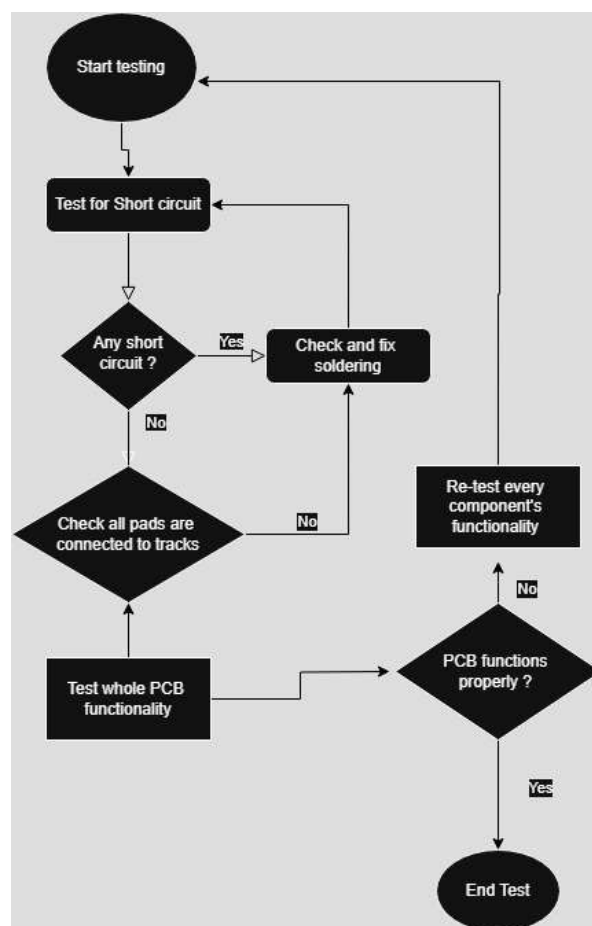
Start testing

Test for Short circuit

Any short circuit ?

Yes

Check and fix soldering

No

Check all pads are connected to tracks

No

Re-test every component's functionality

No

Test whole PCB functionality

PCB functions properly ?

Yes

End Test